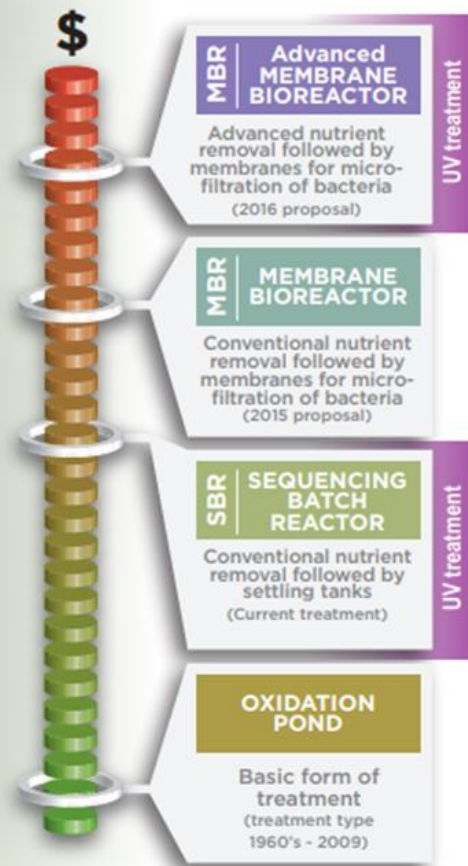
$

MBR Advanced MEMBRANE BIOREACTOR

Advanced nutrient removal followed by membranes for microfiltration of bacteria (2016 proposal)

UV treatment

MBR MEMBRANE BIOREACTOR

Conventional nutrient removal followed by membranes for microfiltration of bacteria (2015 proposal)

SBR SEQUENCING BATCH REACTOR

Conventional nutrient removal followed by settling tanks (Current treatment)

UV treatment

OXIDATION POND

Basic form of treatment (treatment type 1960's - 2009)